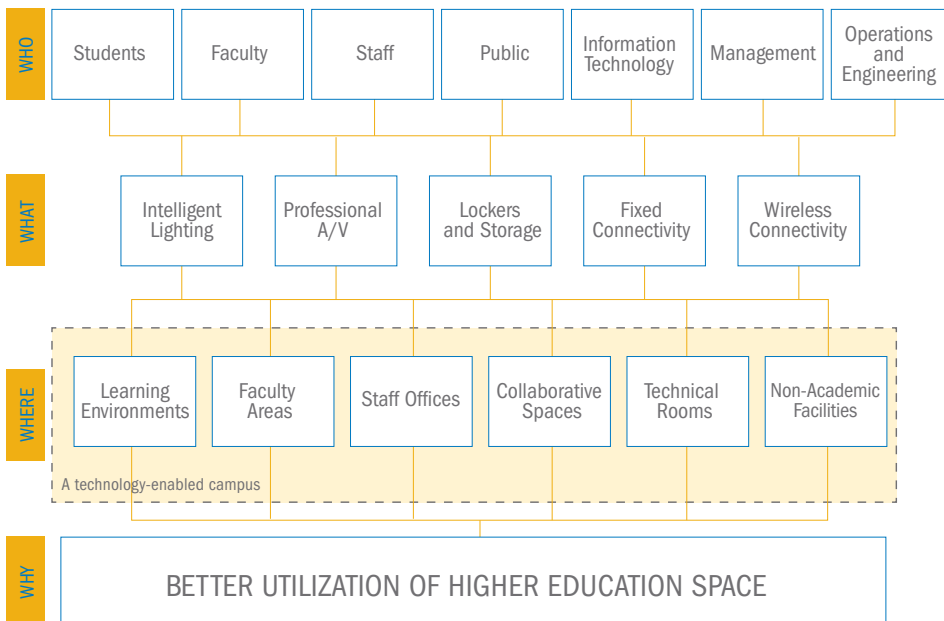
WHO

Students

Faculty

Staff

Public

Information Technology

Management

Operations and Engineering

WHAT

Intelligent Lighting

Professional A/V

Lockers and Storage

Fixed Connectivity

Wireless Connectivity

WHERE

Learning Environments

Faculty Areas

Staff Offices

Collaborative Spaces

Technical Rooms

Non-Academic Facilities

A technology-enabled campus

WHY

BETTER UTILIZATION OF HIGHER EDUCATION SPACE